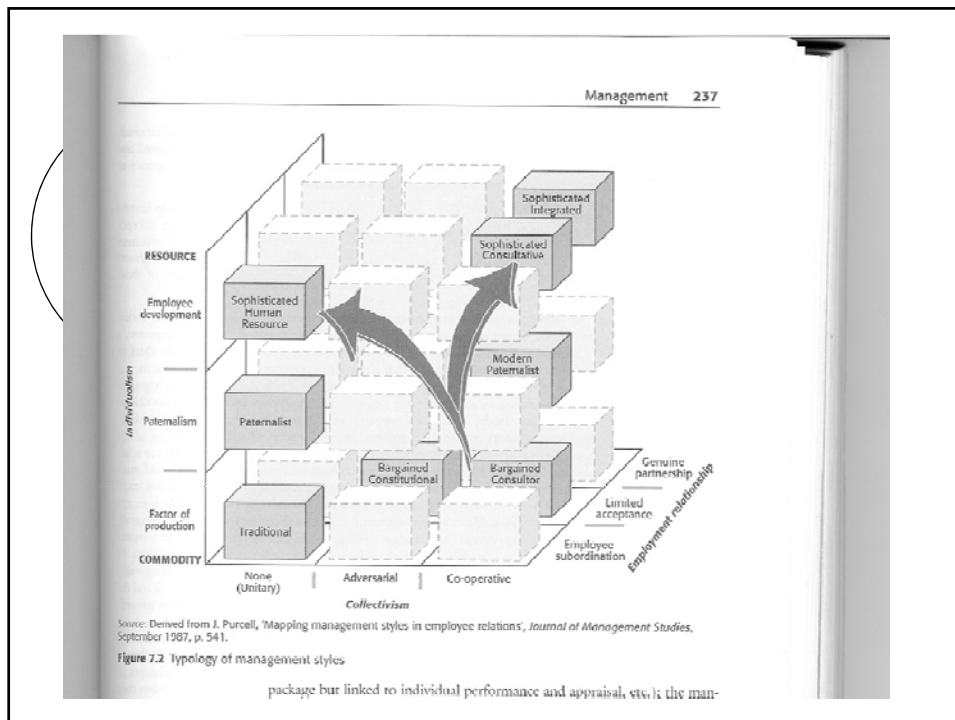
Management 237

Sophisticated Integrated

Sophisticated Consultative

RESOURCE

Employee development

Sophisticated Human Resource

Modern Paternalist

Individualism

Paternalism

Paternalist

Bargained Constitutional

Bargained Consultor

Genuine partnership

Limited acceptance

Employment relationship

Factor of production

Traditional

Employee subordination

COMMODITY

None (Unitary)

Adversarial

Co-operative

Collectivism

Source: Derived from J. Purcell, 'Mapping management styles in employee relations', Journal of Management Studies, September 1987, p. 541.

Figure 7.2 Typology of management styles

package but linked to individual performance and appraisal, etc.) the man-